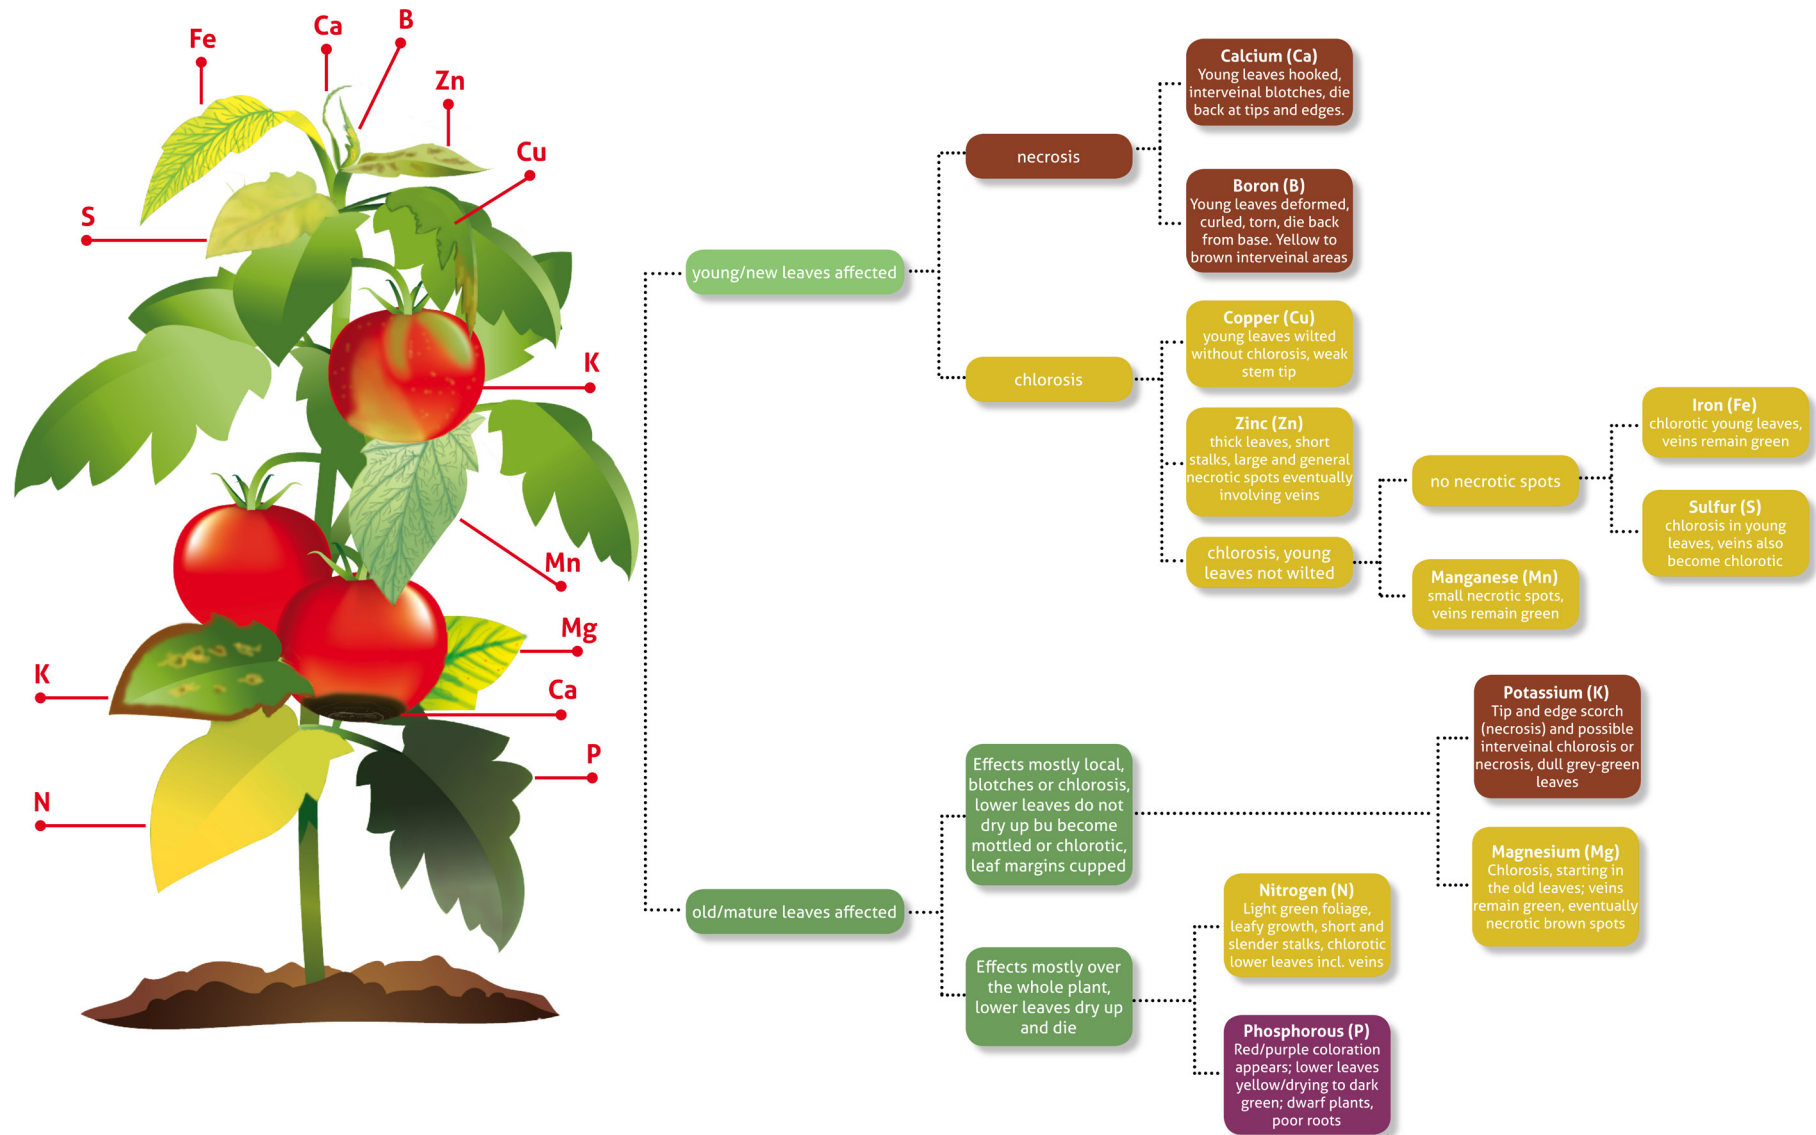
Fe
Ca
B
Zn
Cu
S
K
Mn
Mg
K
Ca
P
N

young/new leaves affected

necrosis

Calcium (Ca)
Young leaves hooked, interveinal blotches, die back at tips and edges.

Boron (B)
Young leaves deformed, curled, torn, die back from base. Yellow to brown interveinal areas

chlorosis

Copper (Cu)
young leaves wilted without chlorosis, weak stem tip

Zinc (Zn)
thick leaves, short stalks, large and general necrotic spots eventually involving veins

chlorosis, young leaves not wilted

no necrotic spots

Iron (Fe)
chlorotic young leaves, veins remain green

Sulfur (S)
chlorosis in young leaves, veins also become chlorotic

Manganese (Mn)
small necrotic spots, veins remain green

old/mature leaves affected

Effects mostly local, blotches or chlorosis, lower leaves do not dry up bu become mottled or chlorotic, leaf margins cupped

Potassium (K)
Tip and edge scorch (necrosis) and possible interveinal chlorosis or necrosis, dull grey-green leaves

Magnesium (Mg)
Chlorosis, starting in the old leaves; veins remain green, eventually necrotic brown spots

Effects mostly over the whole plant, lower leaves dry up and die

Nitrogen (N)
Light green foliage, leafy growth, short and slender stalks, chlorotic lower leaves incl. veins

Phosphorous (P)
Red/purple coloration appears; lower leaves yellow/drying to dark green; dwarf plants, poor roots